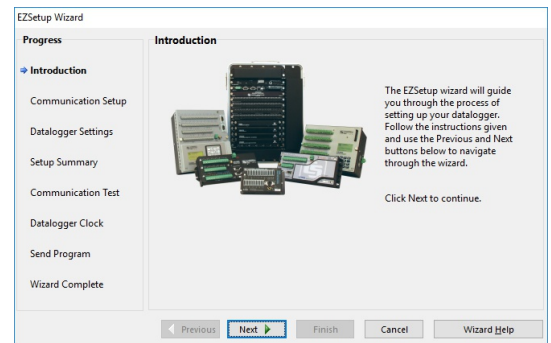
EZSetup Wizard

Progress

Introduction

Communication Setup

Datalogger Settings

Setup Summary

Communication Test

Datalogger Clock

Send Program

Wizard Complete

Introduction

The EZSetup wizard will guide you through the process of setting up your datalogger. Follow the instructions given and use the Previous and Next buttons below to navigate through the wizard.

Click Next to continue.

Previous Next Finish Cancel Wizard Help